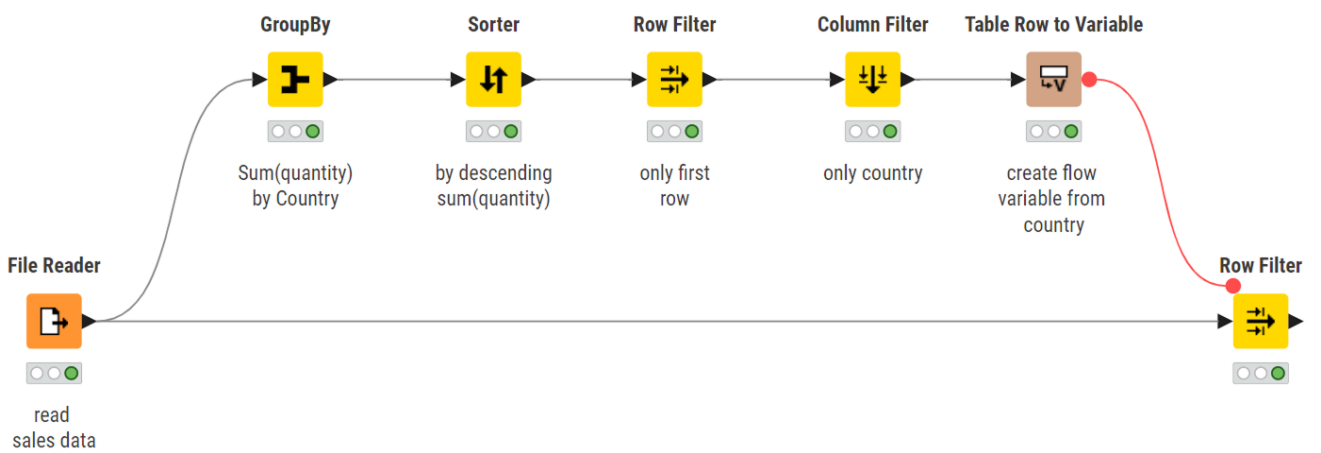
GroupBy

Sum(quantity) by Country

Sorter

by descending sum(quantity)

Row Filter

only first row

Column Filter

only country

Table Row to Variable

create flow variable from country

File Reader

read sales data

Row Filter